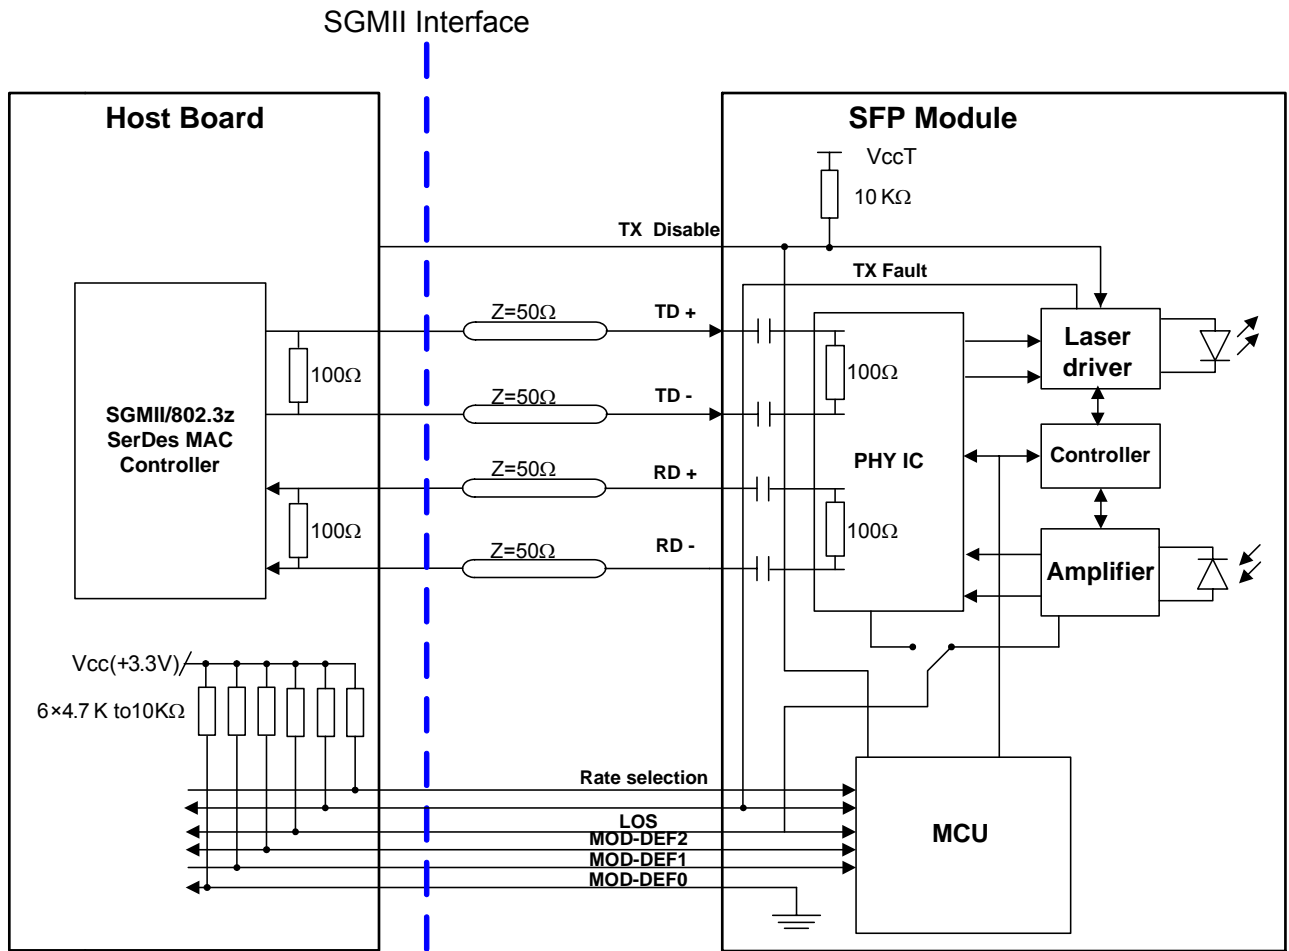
SGMII Interface

Host Board

SFP Module

VccT

10 KΩ

TX Disable

TX Fault

Z=50Ω

TD +

Z=50Ω

TD -

Z=50Ω

RD +

Z=50Ω

RD -

100Ω

100Ω

100Ω

100Ω

SGMII/802.3z SerDes MAC Controller

PHY IC

Laser driver

Controller

Amplifier

Vcc(+3.3V)

6×4.7 K to10KΩ

Rate selection

LOS

MOD-DEF2

MOD-DEF1

MOD-DEF0

MCU